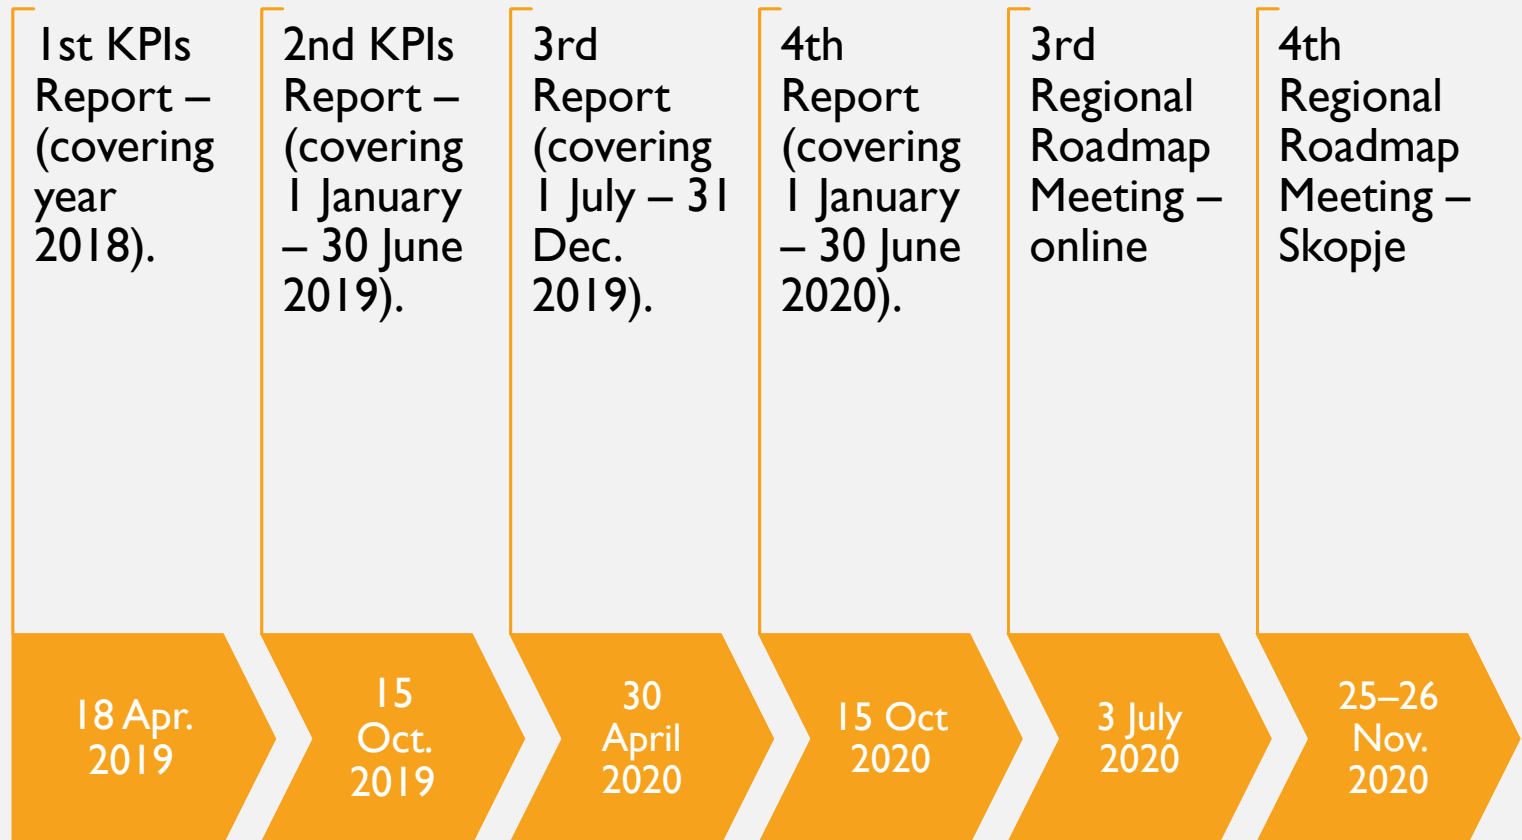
1st KPIs Report – (covering year 2018).

18 Apr. 2019

2nd KPIs Report – (covering 1 January – 30 June 2019).

15 Oct. 2019

3rd Report (covering 1 July – 31 Dec. 2019).

30 April 2020

4th Report (covering 1 January – 30 June 2020).

15 Oct 2020

3rd Regional Roadmap Meeting – online

3 July 2020

4th Regional Roadmap Meeting – Skopje

25–26 Nov. 2020